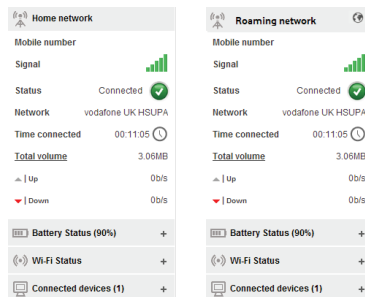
Home network

Mobile number

Signal

Status Connected

Network vodafone UK HSUPA

Time connected 00:11:05

Total volume 3.06MB

| Up 0b/s

| Down 0b/s

Battery Status (90%) +

Wi-Fi Status +

Connected devices (1) +

Roaming network

Mobile number

Signal

Status Connected

Network vodafone UK HSUPA

Time connected 00:11:05

Total volume 3.06MB

| Up 0b/s

| Down 0b/s

Battery Status (90%) +

Wi-Fi Status +

Connected devices (1) +